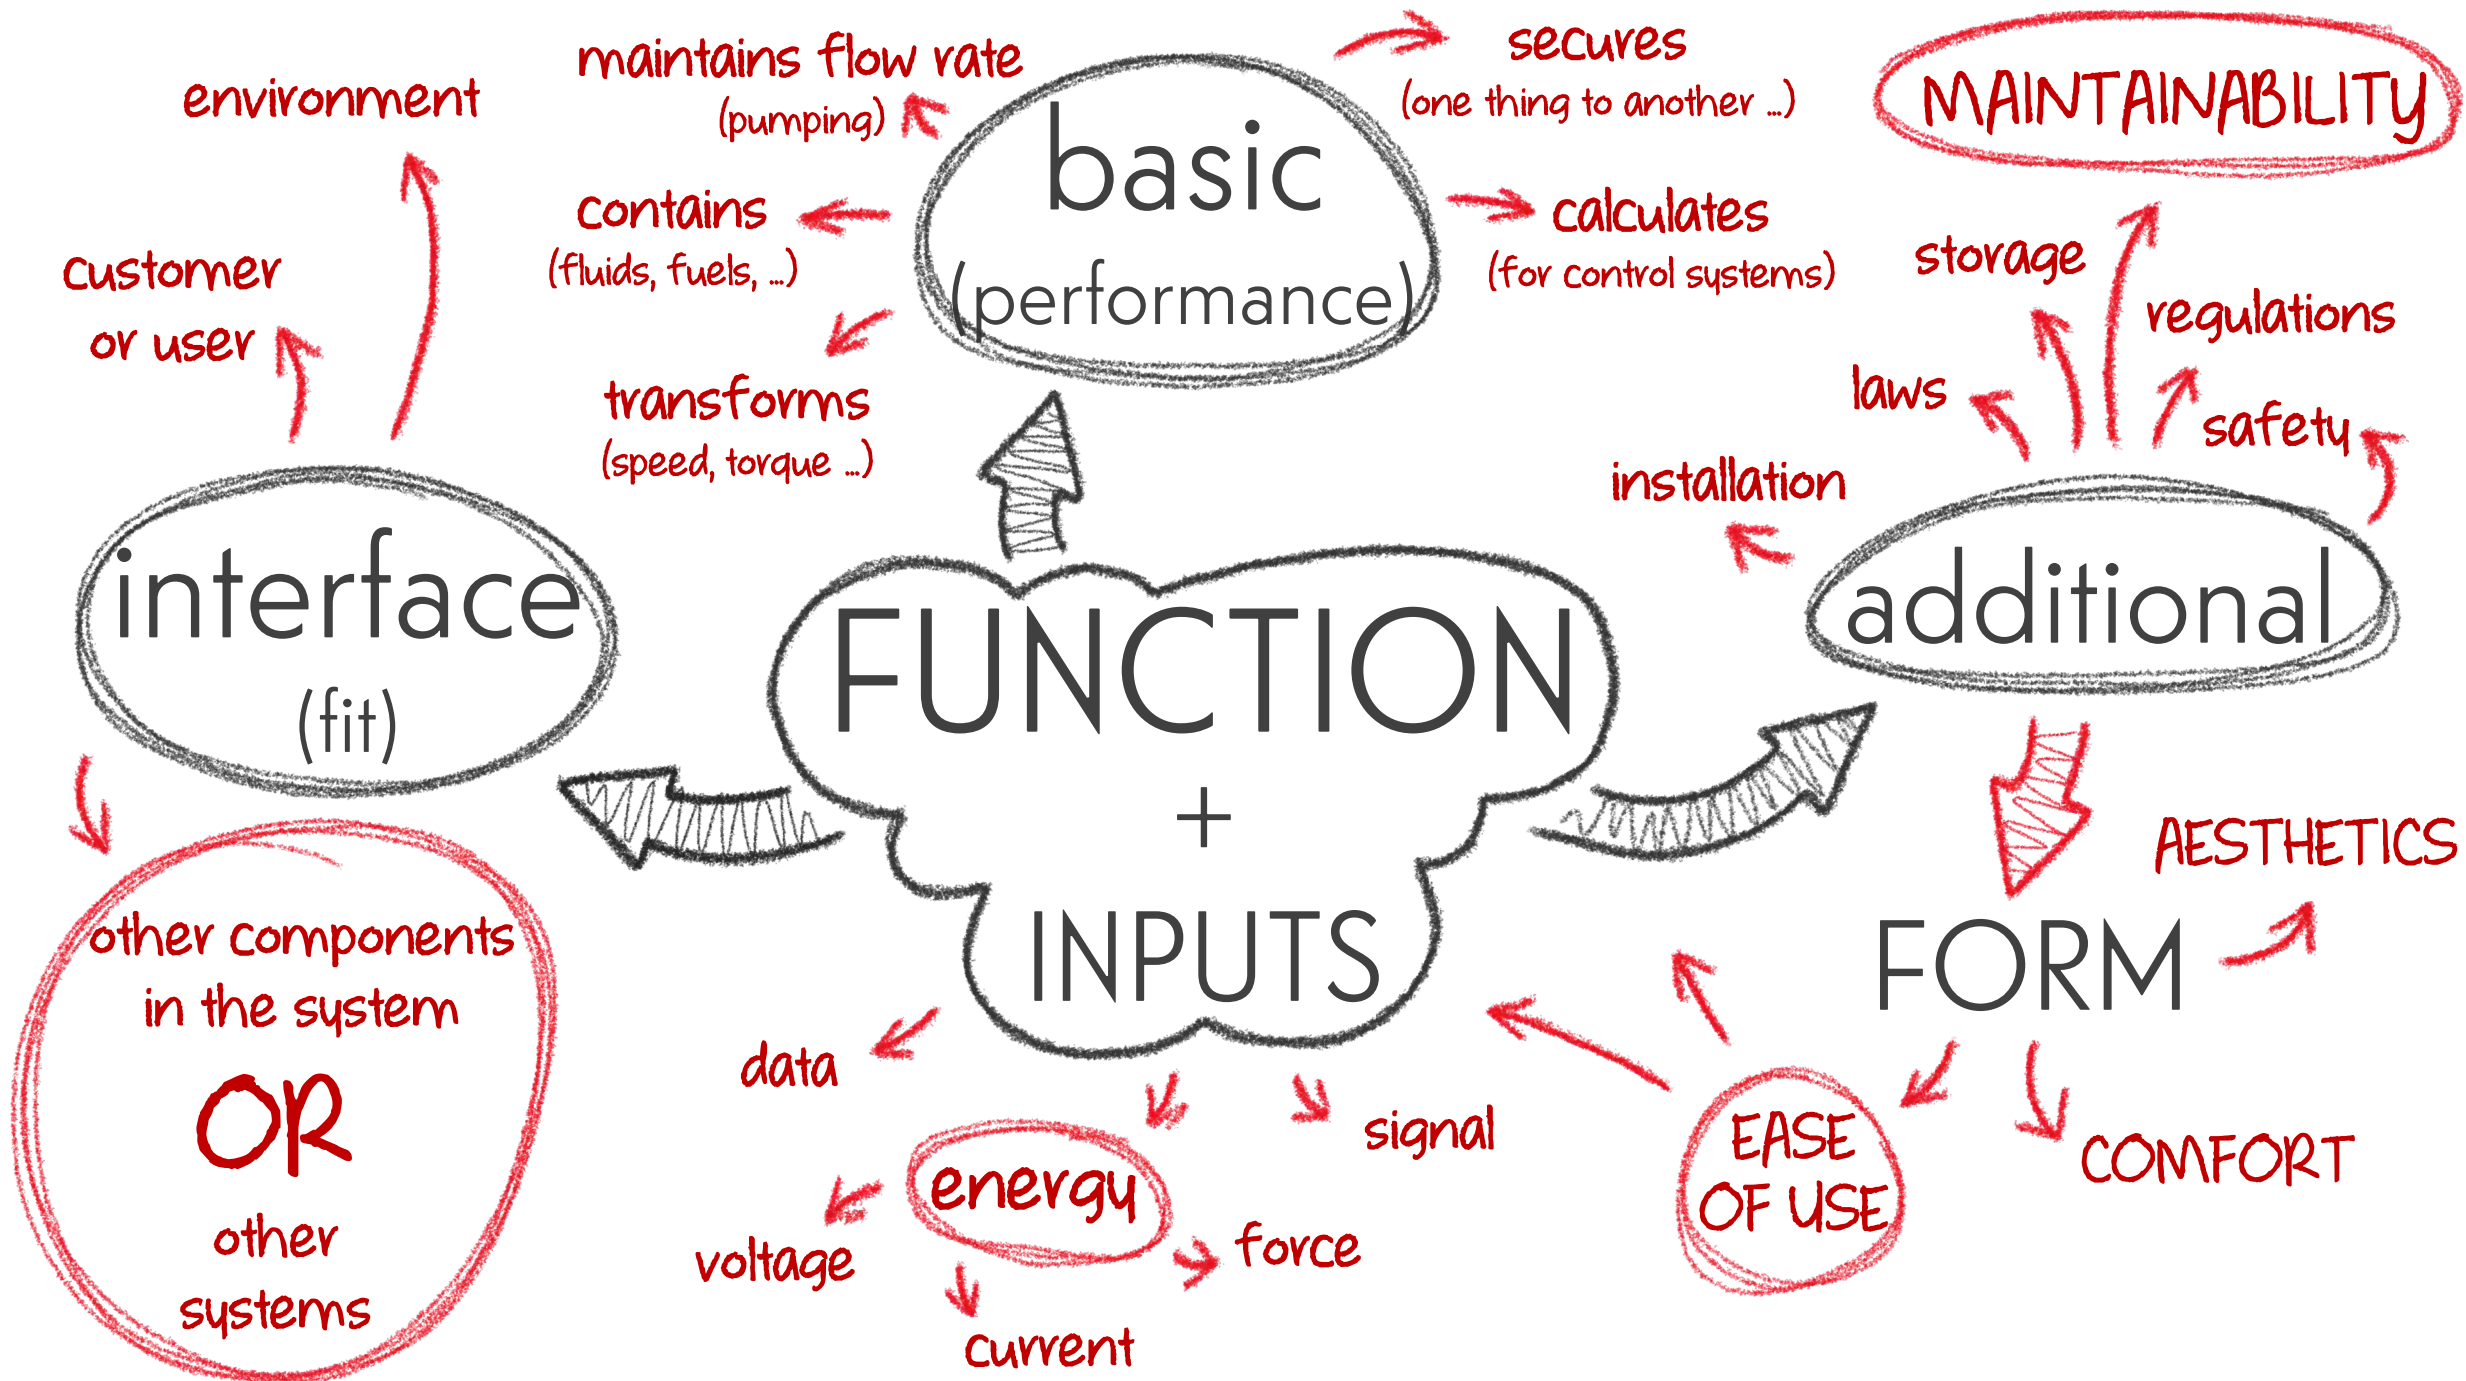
environment

maintains flow rate
(pumping)

secures
(one thing to another ...)

MAINTAINABILITY

customer
or user

contains
(fluids, fuels, ...)

basic
(performance)

calculates
(for control systems)

storage

regulations

transforms
(speed, torque ...)

laws

safety

installation

interface
(fit)

FUNCTION
+
INPUTS

additional

AESTHETICS

other components
in the system
OR
other
systems

FORM

data

signal

EASE
OF USE

COMFORT

energy

voltage

force

current